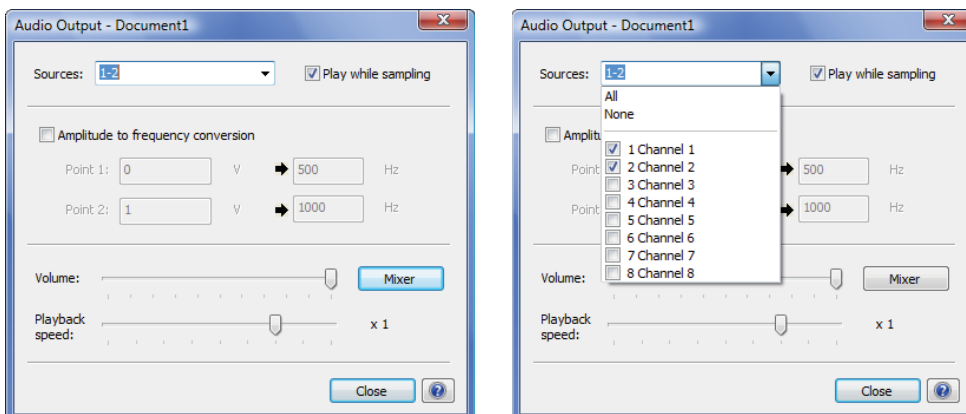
Audio Output - Document1

Sources: 1-2

Play while sampling

Amplitude to frequency conversion

Point 1: 0 V 500 Hz

Point 2: 1 V 1000 Hz

Volume:

Mixer

Playback speed:

x 1

Close

Audio Output - Document1

Sources: 1-2

Play while sampling

All
None

1 Channel 1
2 Channel 2
3 Channel 3
4 Channel 4
5 Channel 5
6 Channel 6
7 Channel 7
8 Channel 8

Amplitu

Point 500 Hz

Point 1000 Hz

Volume:

Mixer

Playback speed:

x 1

Close